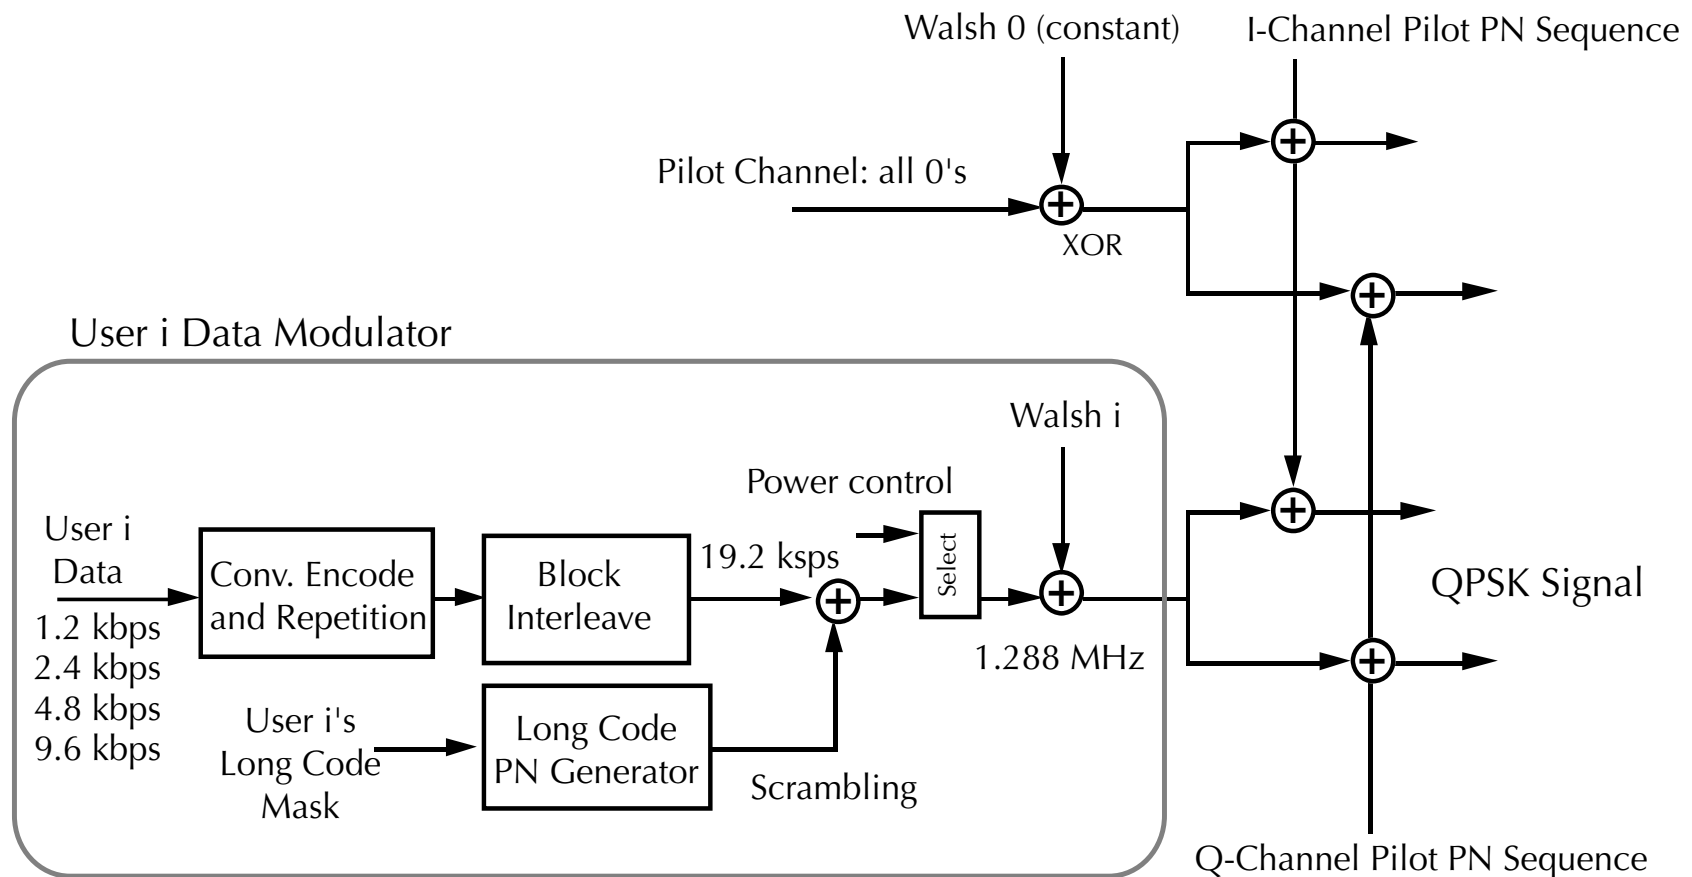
Walsh 0 (constant)

I-Channel Pilot PN Sequence

Pilot Channel: all 0's

XOR

User i Data Modulator

Walsh i

Power control

User i Data

Conv. Encode and Repetition

Block Interleave

19.2 ksps

Select

1.2 kbps
2.4 kbps
4.8 kbps
9.6 kbps

1.288 MHz

QPSK Signal

User i's Long Code Mask

Long Code PN Generator

Scrambling

Q-Channel Pilot PN Sequence